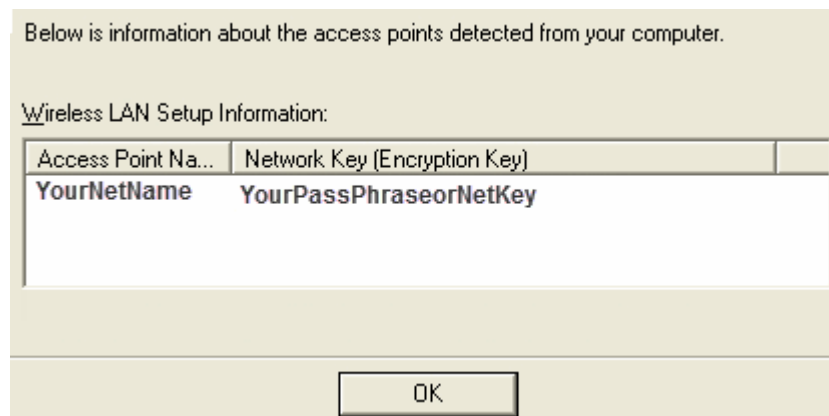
Below is information about the access points detected from your computer.

Wireless LAN Setup Information:

| Access Point Na... | Network Key (Encryption Key) |
|---|---|
| YourNetName | YourPassPhraseorNetKey |

OK